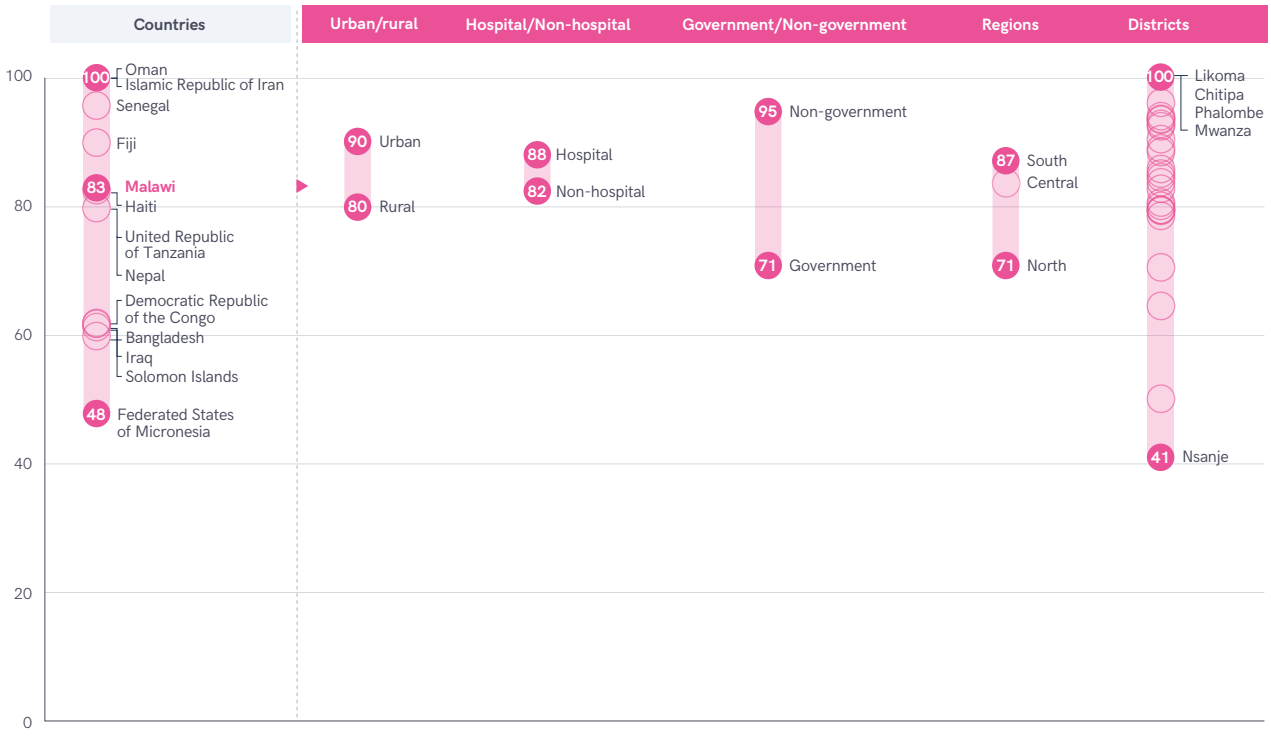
| Countries | Urban/rural | Hospital/Non-hospital | Government/Non-government | Regions | Districts |
|---|---|---|---|---|---|

100
80
60
40
20
0

100 Oman
Islamic Republic of Iran
Senegal
Fiji
83 Malawi
Haiti
United Republic of Tanzania
Nepal
Democratic Republic of the Congo
Bangladesh
Iraq
Solomon Islands
48 Federated States of Micronesia

90 Urban
80 Rural

88 Hospital
82 Non-hospital

95 Non-government
71 Government

87 South
Central
71 North

100 Likoma
Chitipa
Phalombe
Mwanza
41 Nsanje